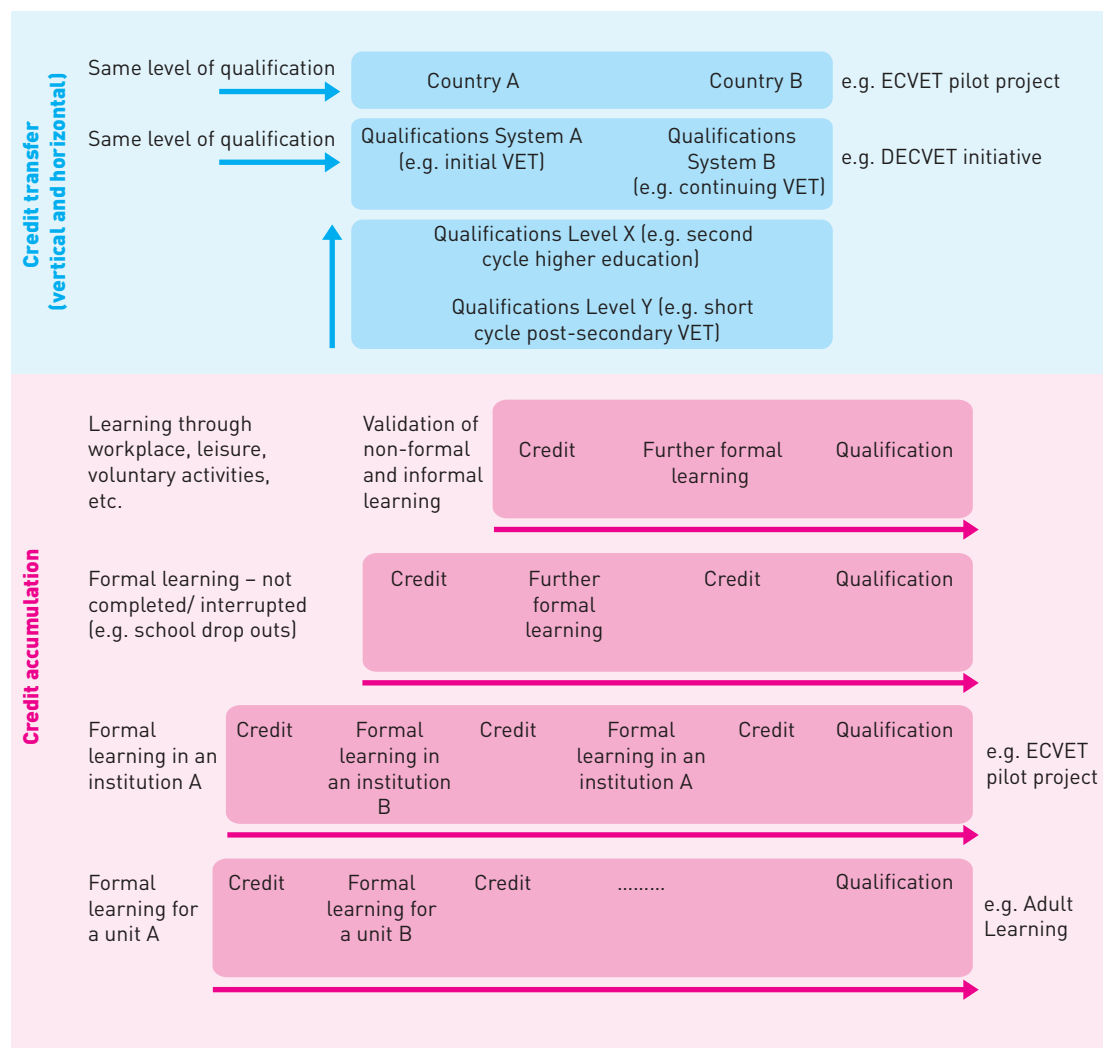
Credit transfer (vertical and horizontal)

Same level of qualification

Country A

Country B

e.g. ECVET pilot project

Same level of qualification

Qualifications System A (e.g. initial VET)

Qualifications System B (e.g. continuing VET)

e.g. DECVET initiative

Qualifications Level X (e.g. second cycle higher education)

Qualifications Level Y (e.g. short cycle post-secondary VET)

Credit accumulation

Learning through workplace, leisure, voluntary activities, etc.

Validation of non-formal and informal learning

Credit

Further formal learning

Qualification

Formal learning – not completed/ interrupted (e.g. school drop outs)

Credit

Further formal learning

Credit

Qualification

Formal learning in an institution A

Credit

Formal learning in an institution B

Credit

Formal learning in an institution A

Credit

Qualification

e.g. ECVET pilot project

Formal learning for a unit A

Credit

Formal learning for a unit B

Credit

.........

Qualification

e.g. Adult Learning